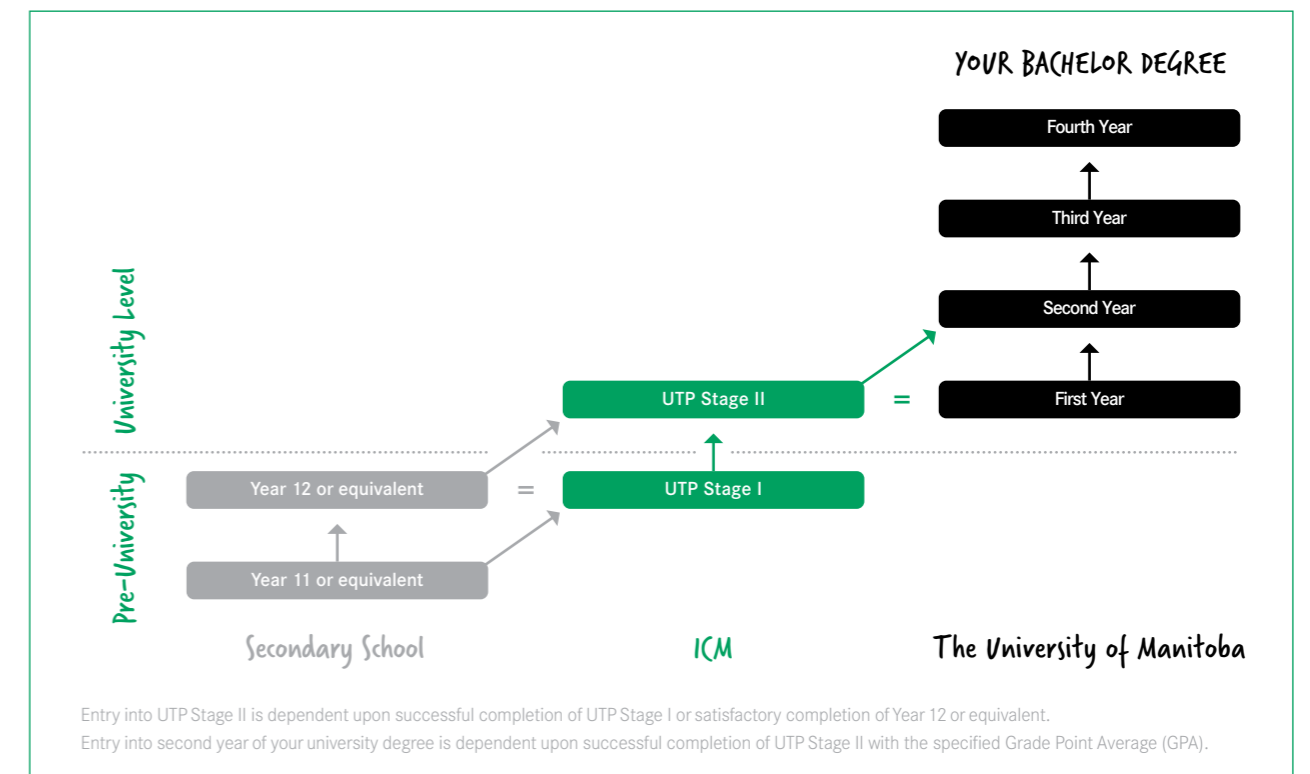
YOUR BACHELOR DEGREE

Fourth Year

Third Year

Second Year

First Year

University Level

Pre-University

UTP Stage II

=

UTP Stage I

Year 12 or equivalent

=

Year 11 or equivalent

Secondary School

ICM

The University of Manitoba

Entry into UTP Stage II is dependent upon successful completion of UTP Stage I or satisfactory completion of Year 12 or equivalent.
Entry into second year of your university degree is dependent upon successful completion of UTP Stage II with the specified Grade Point Average (GPA).